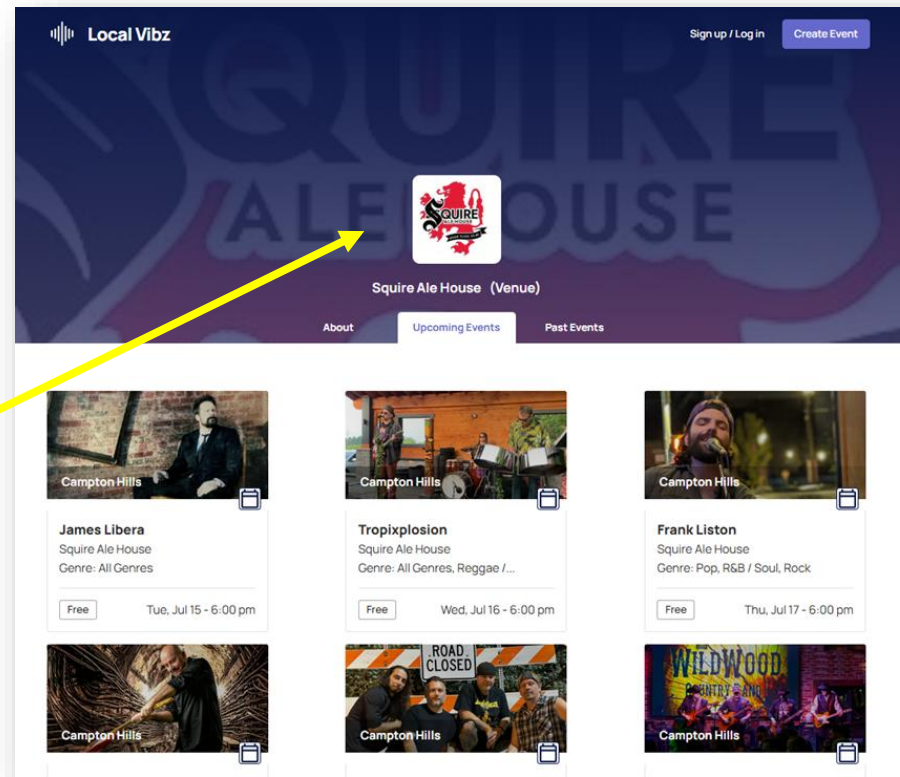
Local Vibz

Sign up / Log in

Create Event

SQUIRE ALE HOUSE

Squire

Squire Ale House (Venue)

About

Upcoming Events

Past Events

Campton Hills

James Libera
Squire Ale House
Genre: All Genres

Free

Tue, Jul 15 - 6:00 pm

Campton Hills

Tropixplosion
Squire Ale House
Genre: All Genres, Reggae /...

Free

Wed, Jul 16 - 6:00 pm

Campton Hills

Frank Liston
Squire Ale House
Genre: Pop, R&B / Soul, Rock

Free

Thu, Jul 17 - 6:00 pm

Campton Hills

ROAD CLOSED

Campton Hills

WILDWOOD COUNTRY BAND

Campton Hills